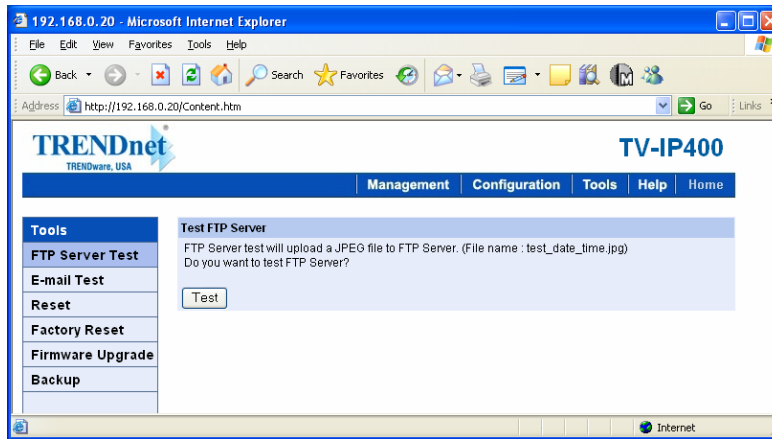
192.168.0.20 - Microsoft Internet Explorer

File Edit View Favorites Tools Help

Back Search Favorites

Address http://192.168.0.20/Content.htm Go Links

TRENDnet
TRENDware, USA

TV-IP400

Management Configuration Tools Help Home

Tools
FTP Server Test
E-mail Test
Reset
Factory Reset
Firmware Upgrade
Backup

Test FTP Server

FTP Server test will upload a JPEG file to FTP Server. (File name : test_date_time.jpg)
Do you want to test FTP Server?

Test

Internet